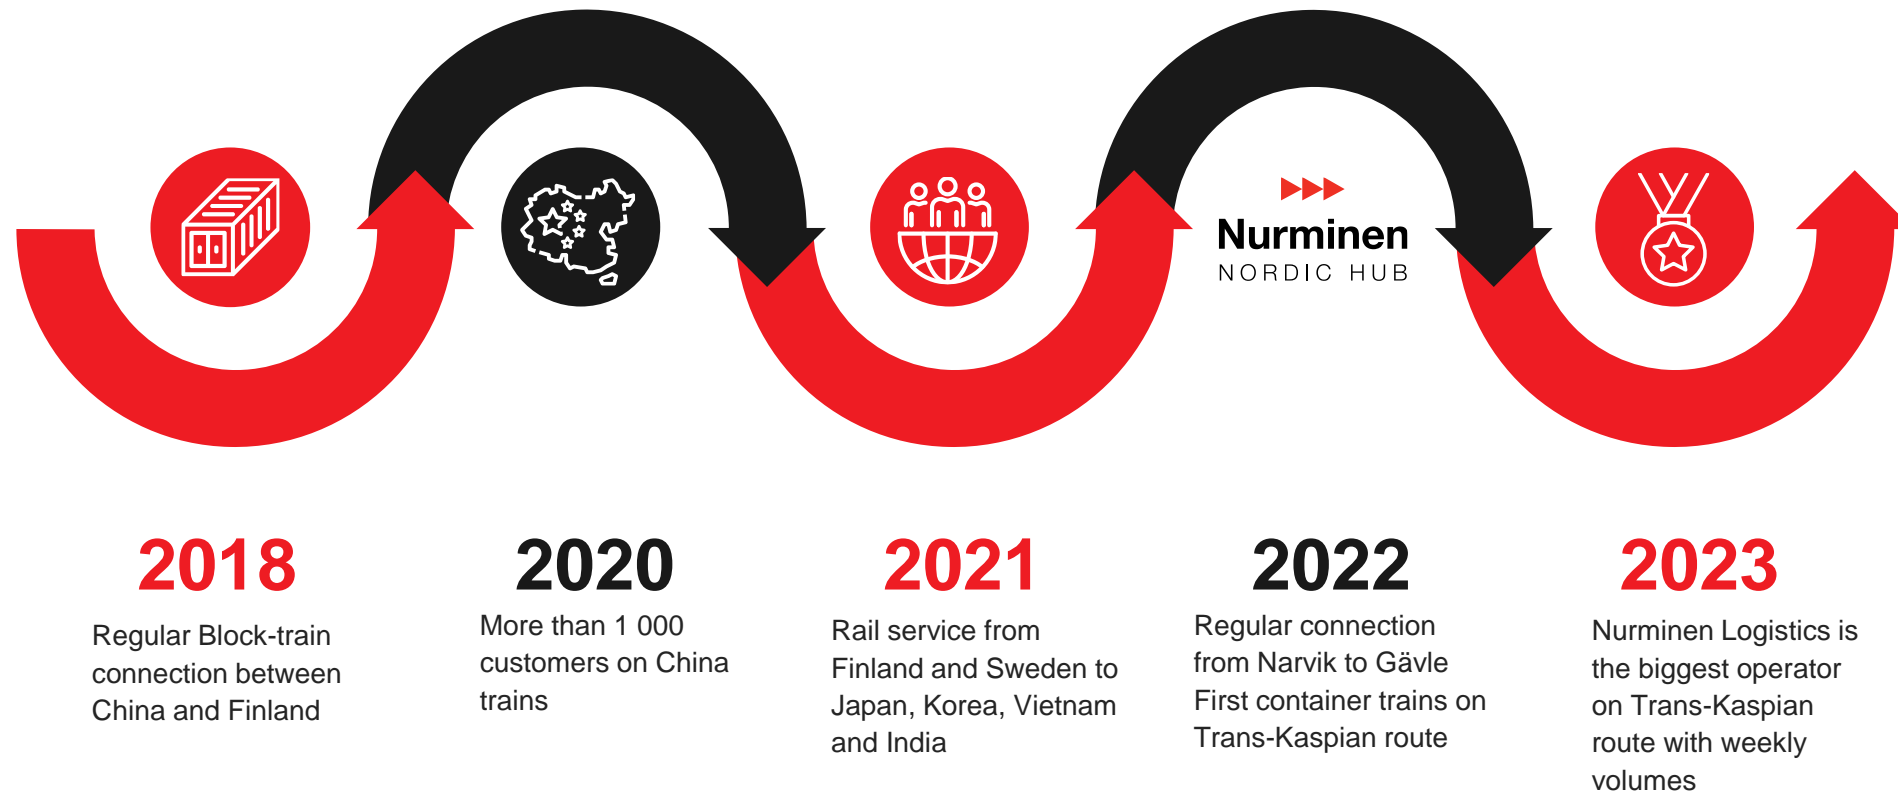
Nurminen
NORDIC HUB

2018
Regular Block-train connection between China and Finland

2020
More than 1 000 customers on China trains

2021
Rail service from Finland and Sweden to Japan, Korea, Vietnam and India

2022
Regular connection from Narvik to Gävle
First container trains on Trans-Kaspian route

2023
Nurminen Logistics is the biggest operator on Trans-Kaspian route with weekly volumes